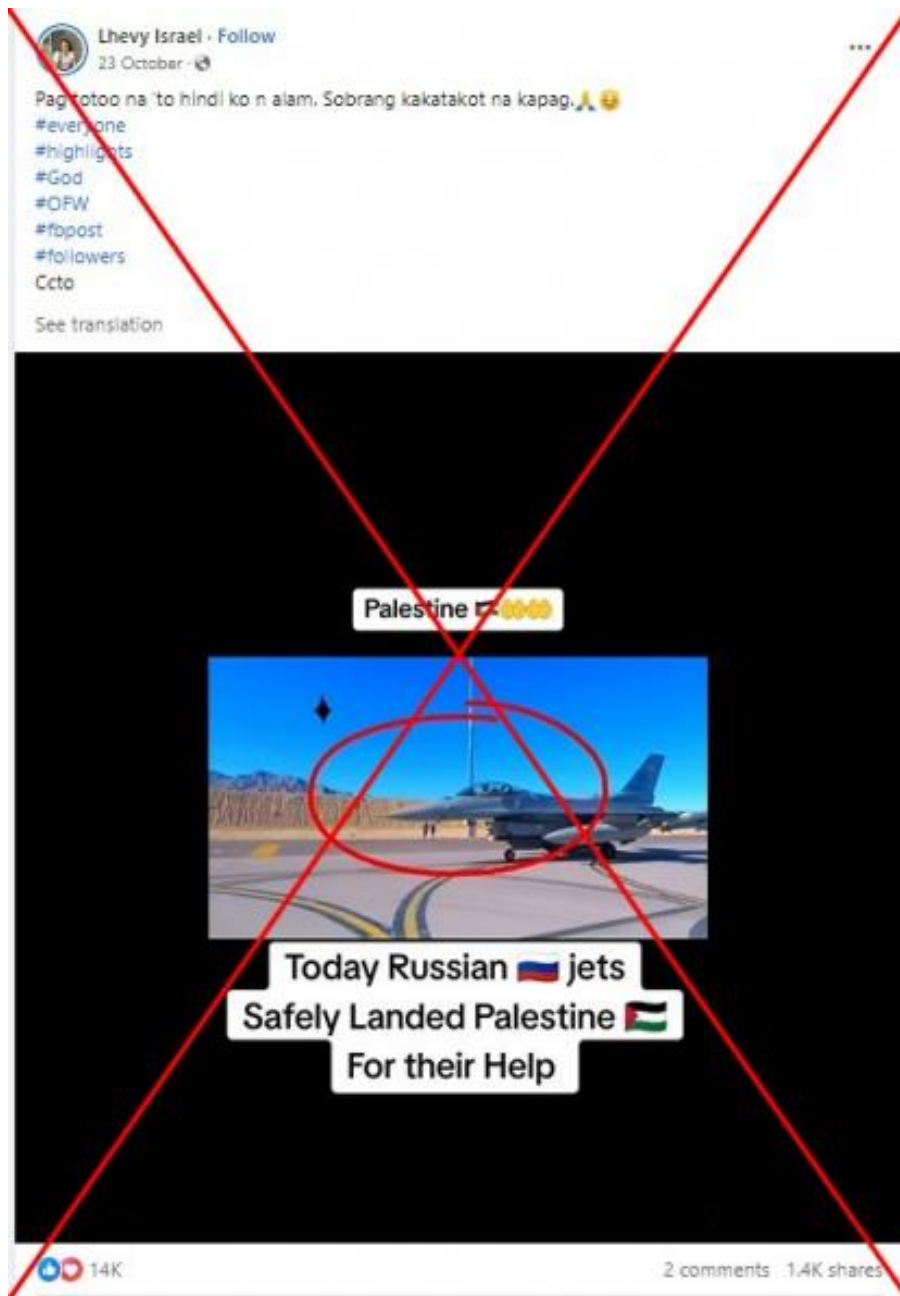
Lhevy Israel · Follow
23 October ·

Pagtotoo na 'to hindi ko n alam. Sobrang kakatakot na kapag.🙏😮
#everyone
#highlights
#God
#OFW
#fbpost
#followers
Ccto

See translation

Palestine 🇵🇸

Today Russian 🇷🇺 jets Safely Landed Palestine 🇵🇸 For their Help

14K

2 comments 1.4K shares